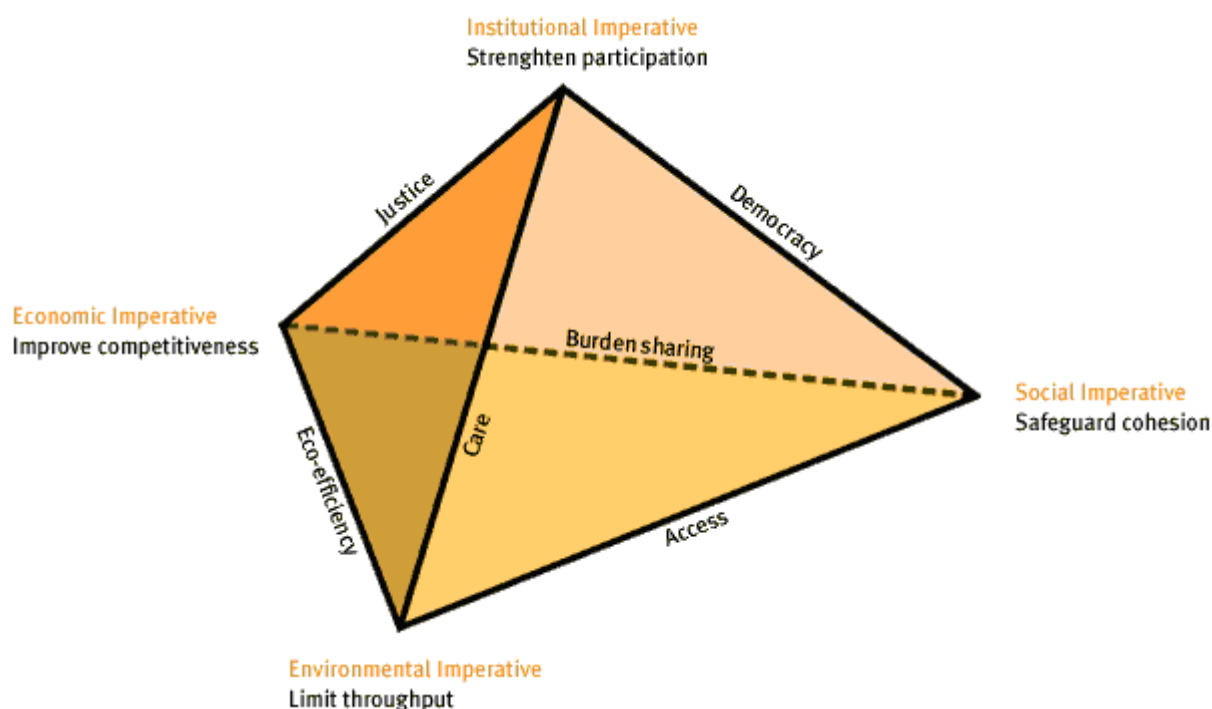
Institutional Imperative
Strenghten participation

Justice

Democracy

Economic Imperative
Improve competitiveness

Burden sharing

Social Imperative
Safeguard cohesion

Eco-efficiency

Care

Access

Environmental Imperative
Limit throughput